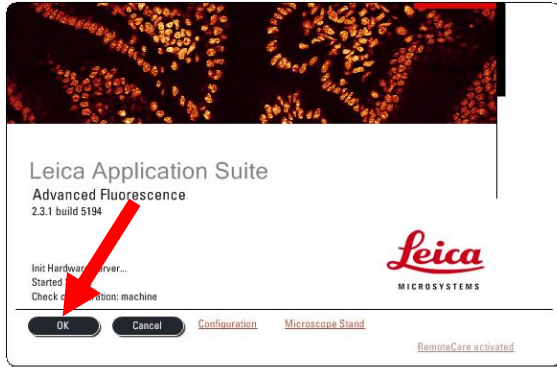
Leica Application Suite
Advanced Fluorescence
2.3.1 build 5194

Init Hardware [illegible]erver...
Started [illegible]
Check c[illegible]ration: machine

Leica
MICROSYSTEMS

OK
Cancel
Configuration
Microscope Stand

RemoteCare activated